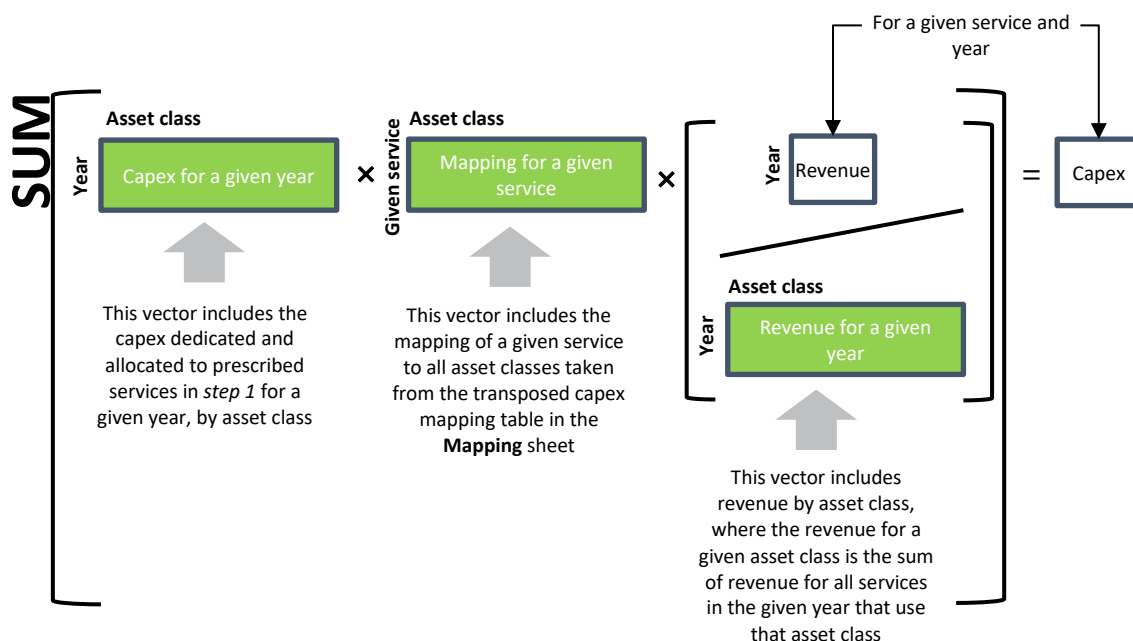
For a given service and year

SUM

Asset class

Year

Capex for a given year

×

Asset class

Given service

Mapping for a given service

×

Year

Revenue

Asset class

Year

Revenue for a given year

=

Capex

This vector includes the capex dedicated and allocated to prescribed services in *step 1* for a given year, by asset class

This vector includes the mapping of a given service to all asset classes taken from the transposed capex mapping table in the **Mapping** sheet

This vector includes revenue by asset class, where the revenue for a given asset class is the sum of revenue for all services in the given year that use that asset class